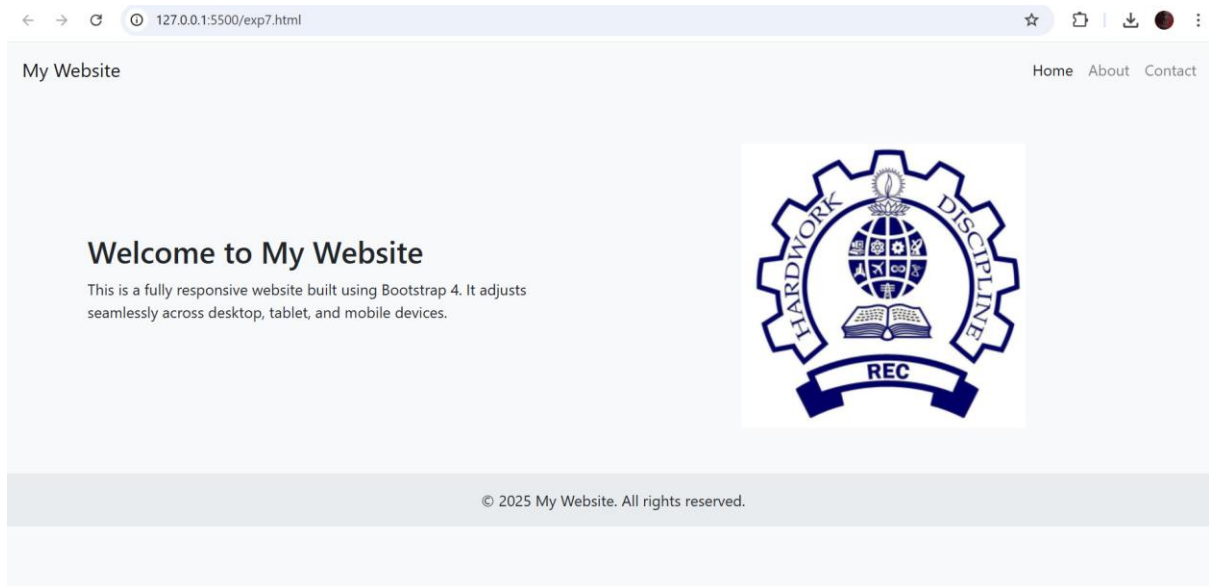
127.0.0.1:5500/exp7.html

My Website

Home About Contact

Welcome to My Website

This is a fully responsive website built using Bootstrap 4. It adjusts seamlessly across desktop, tablet, and mobile devices.

HARDWORK DISCIPLINE

REC

© 2025 My Website. All rights reserved.